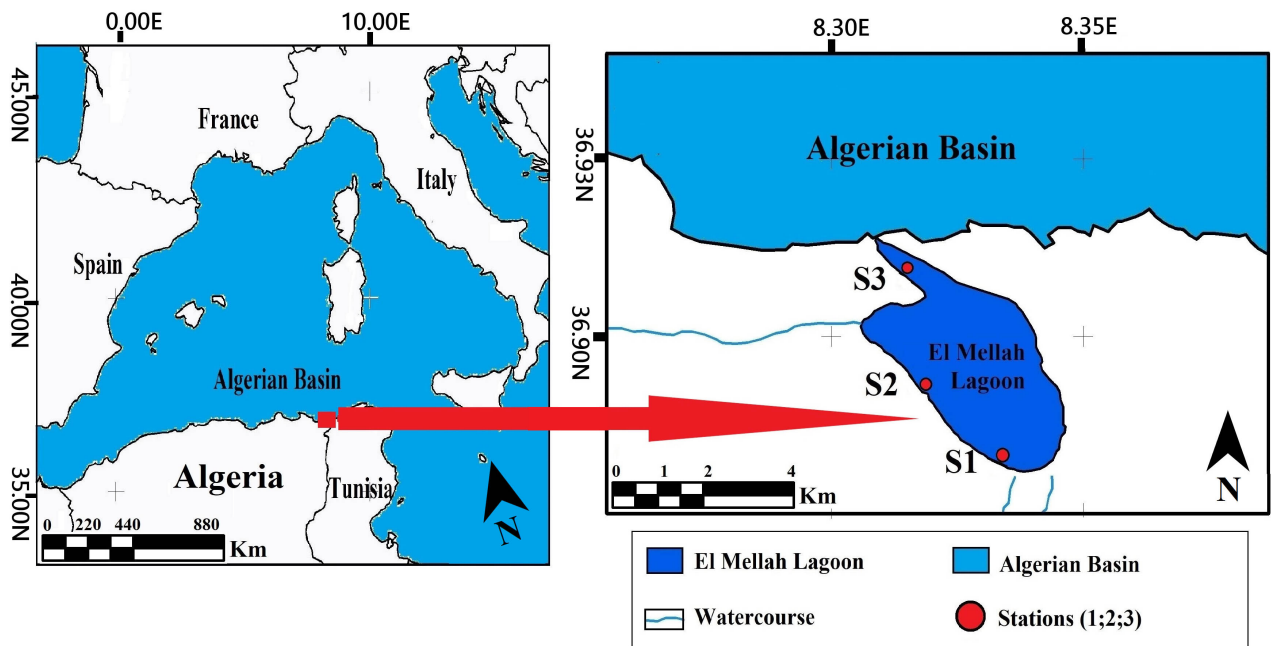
0.00E
10.00E
45.00N
40.00N
35.00N
France
Italy
Spain
Algerian Basin
Algeria
Tunisia
N
0 220 440 880
Km

8.30E
8.35E
36.93N
36.90N
Algerian Basin
S3
S2
S1
El Mellah Lagoon
0 1 2 4
Km
N

El Mellah Lagoon
Algerian Basin
Watercourse
Stations (1;2;3)